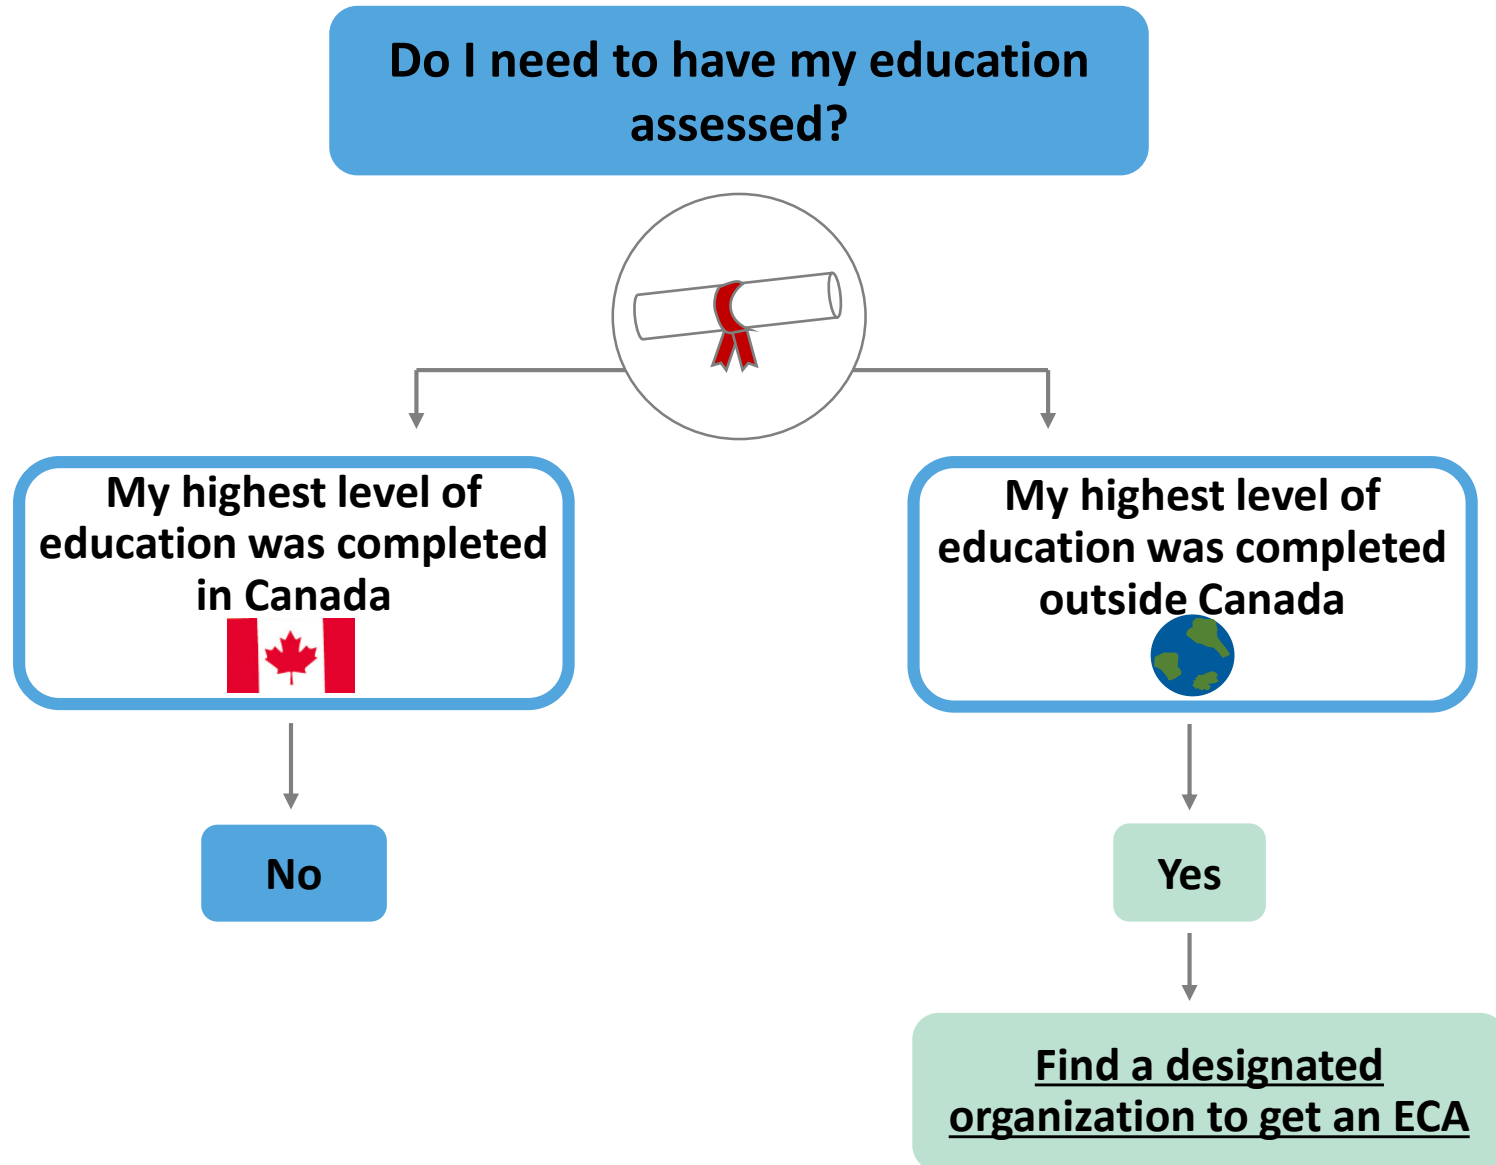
Do I need to have my education assessed?

My highest level of education was completed in Canada

My highest level of education was completed outside Canada

No

Yes

Find a designated organization to get an ECA